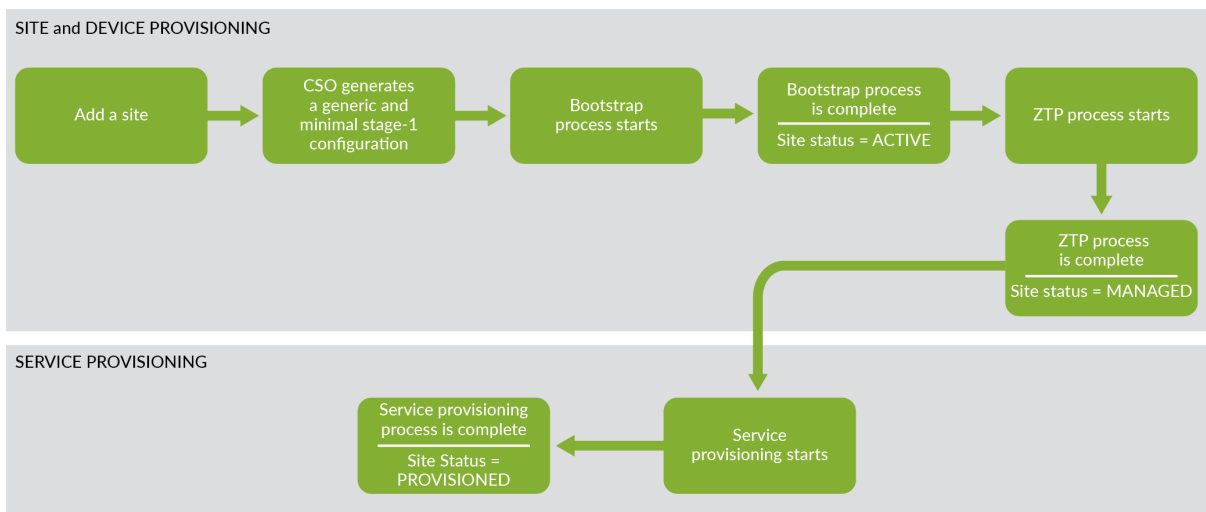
SITE and DEVICE PROVISIONING

Add a site

CSO generates a generic and minimal stage-1 configuration

Bootstrap process starts

Bootstrap process is complete

Site status = ACTIVE

ZTP process starts

ZTP process is complete

Site status = MANAGED

SERVICE PROVISIONING

Service provisioning starts

Service provisioning process is complete

Site Status = PROVISIONED